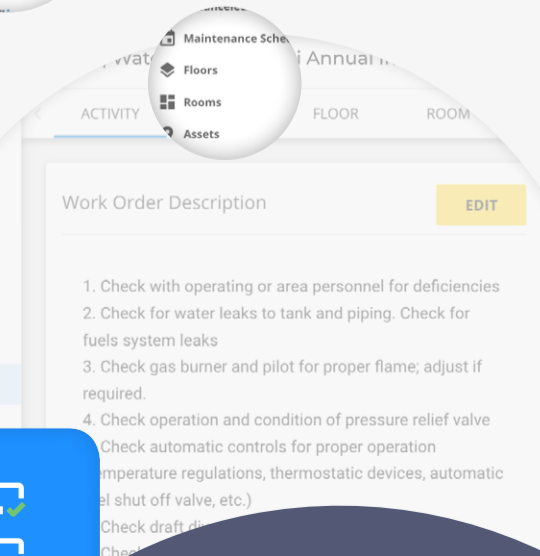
Maintenance Sche
Floors
Rooms
Assets

Wate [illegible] i Annual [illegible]

ACTIVITY
FLOOR
ROOM

Work Order Description
EDIT

1. Check with operating or area personnel for deficiencies
2. Check for water leaks to tank and piping. Check for fuels system leaks
3. Check gas burner and pilot for proper flame; adjust if required.
4. Check operation and condition of pressure relief valve
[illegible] Check automatic controls for proper operation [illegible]emperature regulations, thermostatic devices, automatic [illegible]el shut off valve, etc.)
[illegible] Check draft di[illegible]
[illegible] Che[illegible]